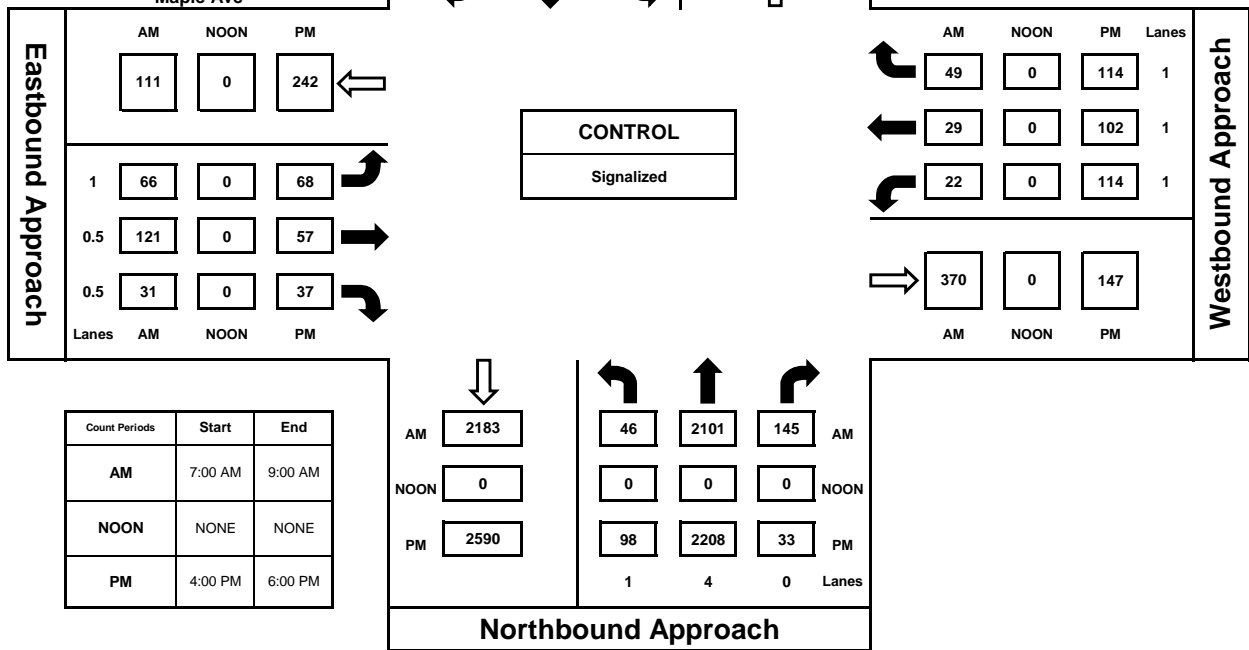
Maple Ave

Eastbound Approach

| AM | NOON | PM |
|---|---|---|
| 111 | 0 | 242 |

| Lanes | AM | NOON | PM |
|---|---|---|---|
| 1 | 66 | 0 | 68 |
| 0.5 | 121 | 0 | 57 |
| 0.5 | 31 | 0 | 37 |

CONTROL

Signalized

Westbound Approach

| AM | NOON | PM | Lanes |
|---|---|---|---|
| 49 | 0 | 114 | 1 |
| 29 | 0 | 102 | 1 |
| 22 | 0 | 114 | 1 |

| AM | NOON | PM |
|---|---|---|
| 370 | 0 | 147 |

| Count Periods | Start | End |
|---|---|---|
| AM | 7:00 AM | 9:00 AM |
| NOON | NONE | NONE |
| PM | 4:00 PM | 6:00 PM |

| | |
|---|---|
| AM | 2183 |
| NOON | 0 |
| PM | 2590 |

| | | | |
|---|---|---|---|
| 46 | 2101 | 145 | AM |
| 0 | 0 | 0 | NOON |
| 98 | 2208 | 33 | PM |
| 1 | 4 | 0 | Lanes |

Northbound Approach